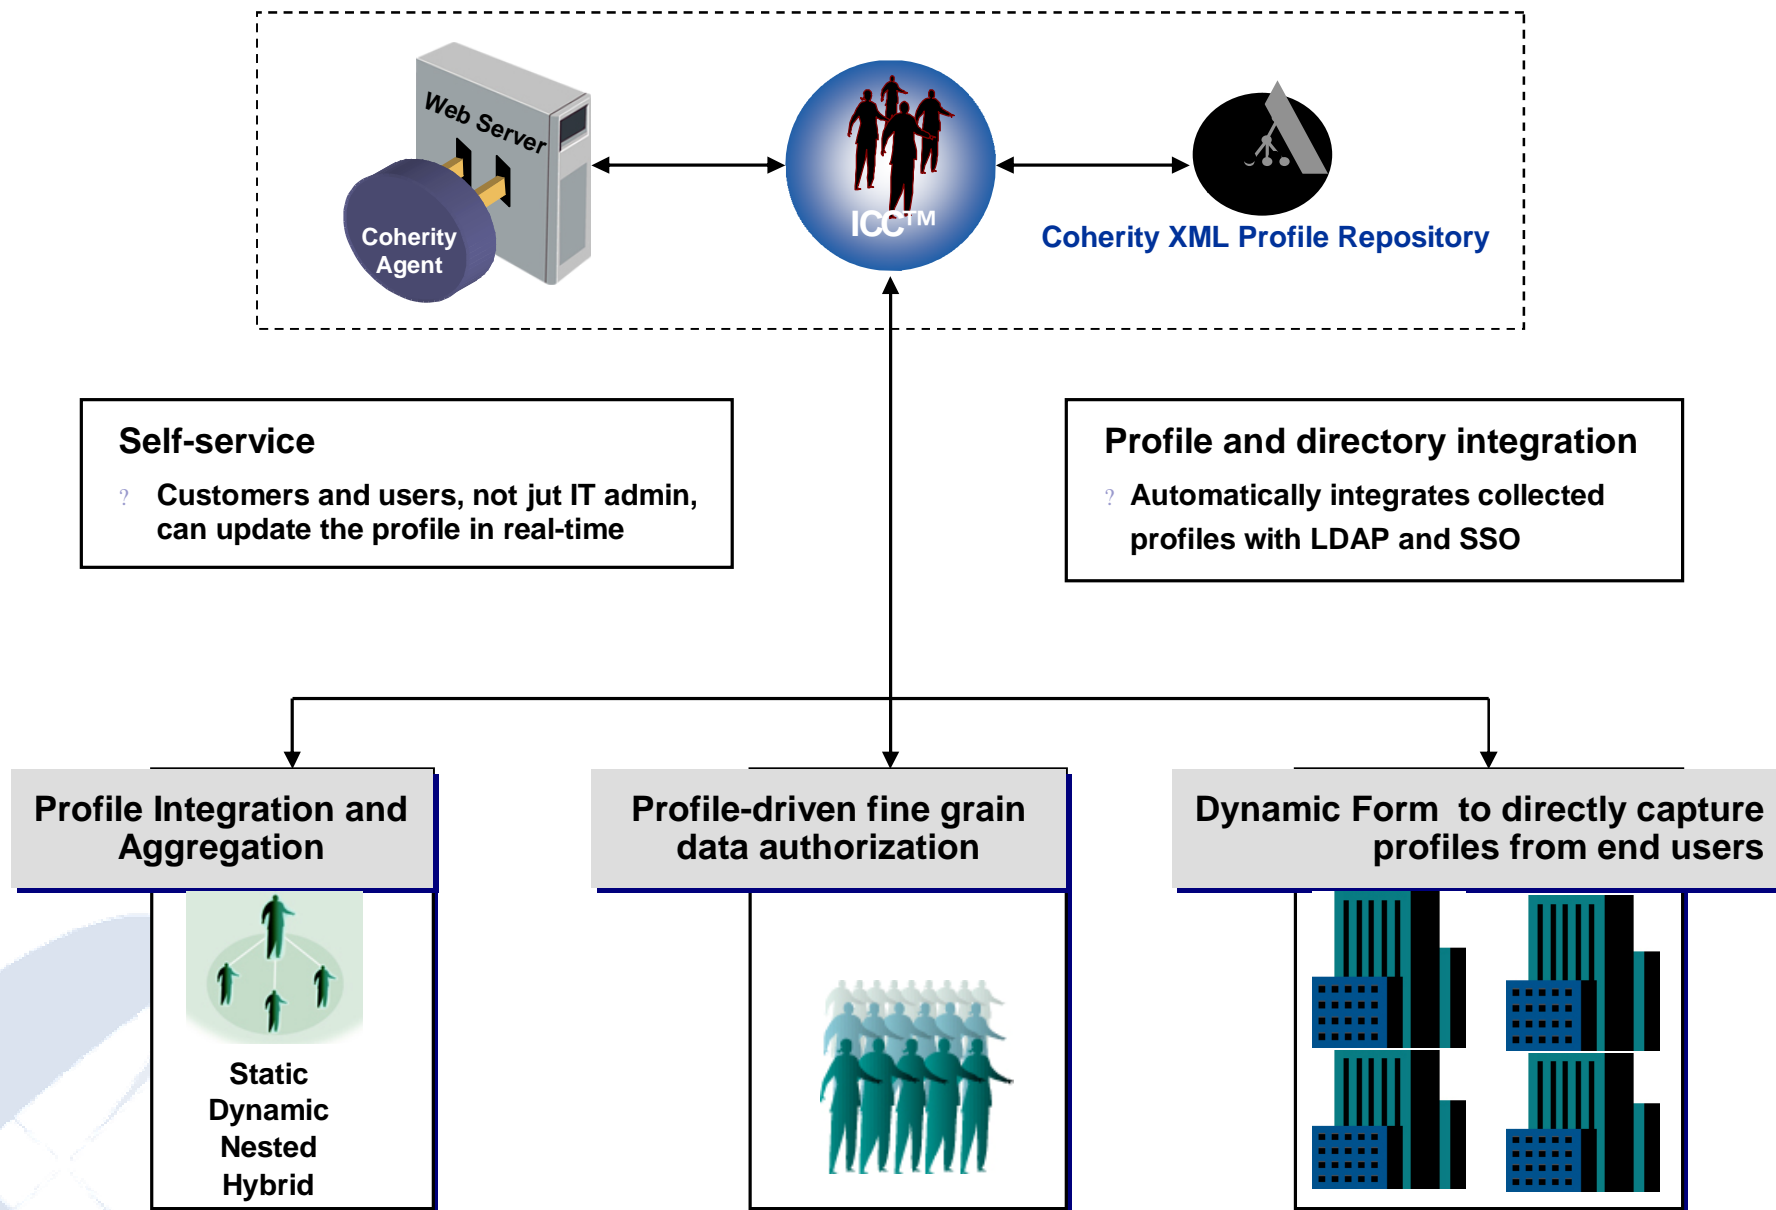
Web Server

Coherity Agent

ICC$^{TM}$

Coherity XML Profile Repository

Self-service

? Customers and users, not jut IT admin, can update the profile in real-time

Profile and directory integration

? Automatically integrates collected profiles with LDAP and SSO

Profile Integration and Aggregation

Static
Dynamic
Nested
Hybrid

Profile-driven fine grain data authorization

Dynamic Form to directly capture profiles from end users